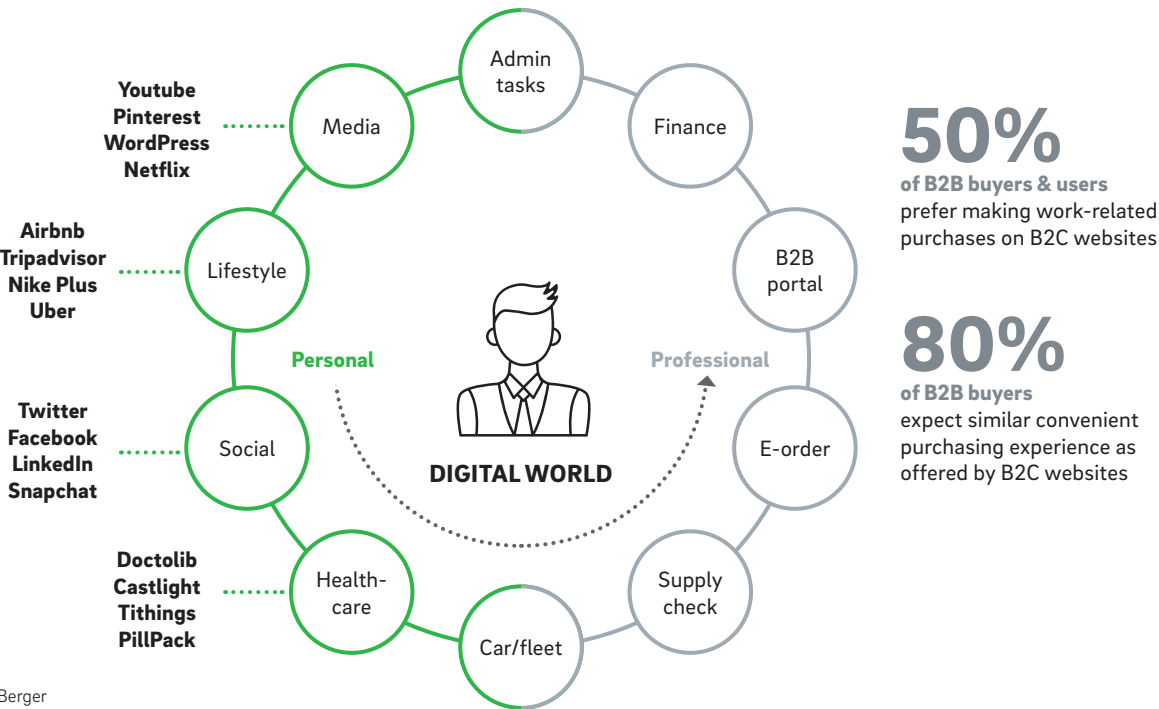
Youtube
Pinterest
WordPress
Netflix

Airbnb
Tripadvisor
Nike Plus
Uber

Twitter
Facebook
LinkedIn
Snapchat

Doctolib
Castlight
Tithings
PillPack

Admin tasks

Finance

Media

Lifestyle

B2B portal

Personal

Professional

Social

E-order

DIGITAL WORLD

Health-care

Supply check

Car/fleet

50%
of B2B buyers & users
prefer making work-related purchases on B2C websites

80%
of B2B buyers
expect similar convenient purchasing experience as offered by B2C websites

Berger